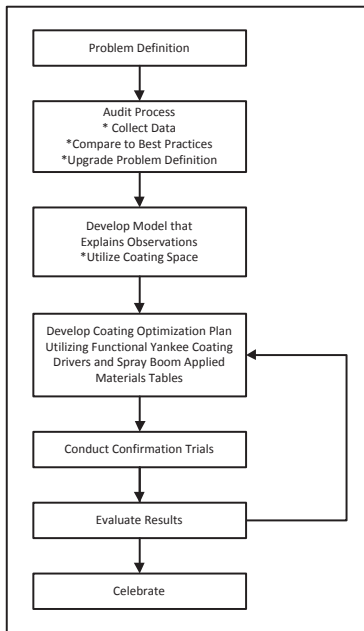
Problem Definition

Audit Process
* Collect Data
*Compare to Best Practices
*Upgrade Problem Definition

Develop Model that Explains Observations
*Utilize Coating Space

Develop Coating Optimization Plan Utilizing Functional Yankee Coating Drivers and Spray Boom Applied Materials Tables

Conduct Confirmation Trials

Evaluate Results

Celebrate